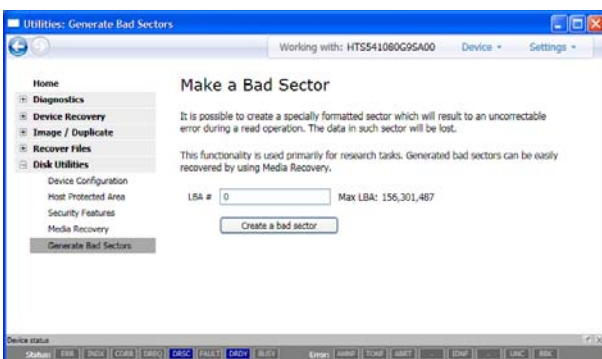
Utilities: Generate Bad Sectors

Working with: HTS541080G9SA00

Device ▾

Settings ▾

Home

Diagnostics

Device Recovery

Image / Duplicate

Recover Files

Disk Utilities

Device Configuration

Host Protected Area

Security Features

Media Recovery

Generate Bad Sectors

Make a Bad Sector

It is possible to create a specially formatted sector which will result to an uncorrectable error during a read operation. The data in such sector will be lost.

This functionality is used primarily for research tasks. Generated bad sectors can be easily recovered by using Media Recovery.

LBA # 0

Max LBA: 156,301,487

Create a bad sector

Device status

Status: ERR INDX CORR DRQ DRSC FAULT DRDY BUSY

Error: AMNF TONF ABRT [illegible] IDNF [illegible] UNC BBK